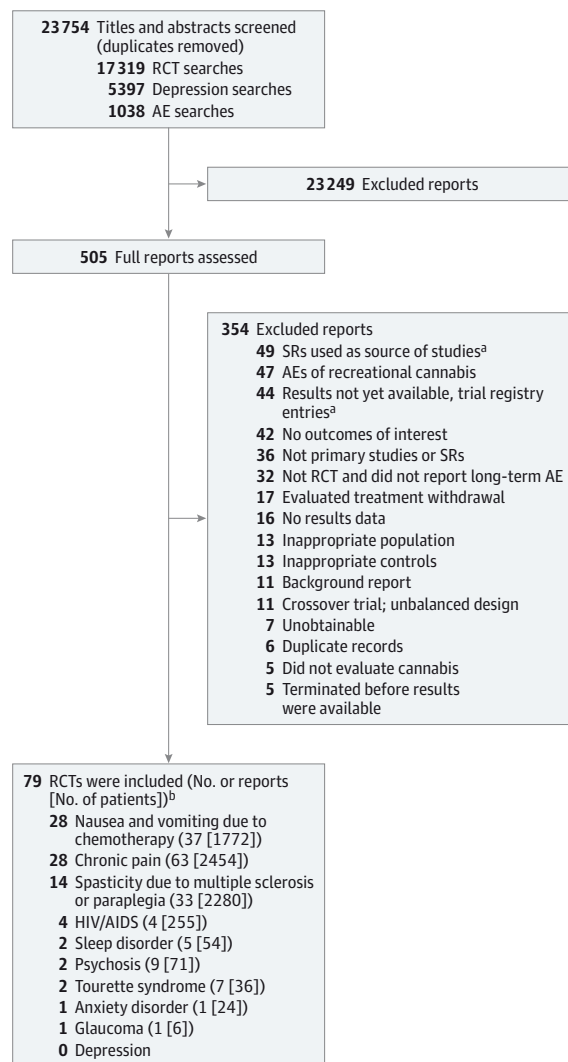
**23754** Titles and abstracts screened (duplicates removed)
**17319** RCT searches
**5397** Depression searches
**1038** AE searches

**23249** Excluded reports

**505** Full reports assessed

**354** Excluded reports
**49** SRs used as source of studies$^a$
**47** AEs of recreational cannabis
**44** Results not yet available, trial registry entries$^a$
**42** No outcomes of interest
**36** Not primary studies or SRs
**32** Not RCT and did not report long-term AE
**17** Evaluated treatment withdrawal
**16** No results data
**13** Inappropriate population
**13** Inappropriate controls
**11** Background report
**11** Crossover trial; unbalanced design
**7** Unobtainable
**6** Duplicate records
**5** Did not evaluate cannabis
**5** Terminated before results were available

**79** RCTs were included (No. or reports [No. of patients])$^b$
**28** Nausea and vomiting due to chemotherapy (37 [1772])
**28** Chronic pain (63 [2454])
**14** Spasticity due to multiple sclerosis or paraplegia (33 [2280])
**4** HIV/AIDS (4 [255])
**2** Sleep disorder (5 [54])
**2** Psychosis (9 [71])
**2** Tourette syndrome (7 [36])
**1** Anxiety disorder (1 [24])
**1** Glaucoma (1 [6])
**0** Depression